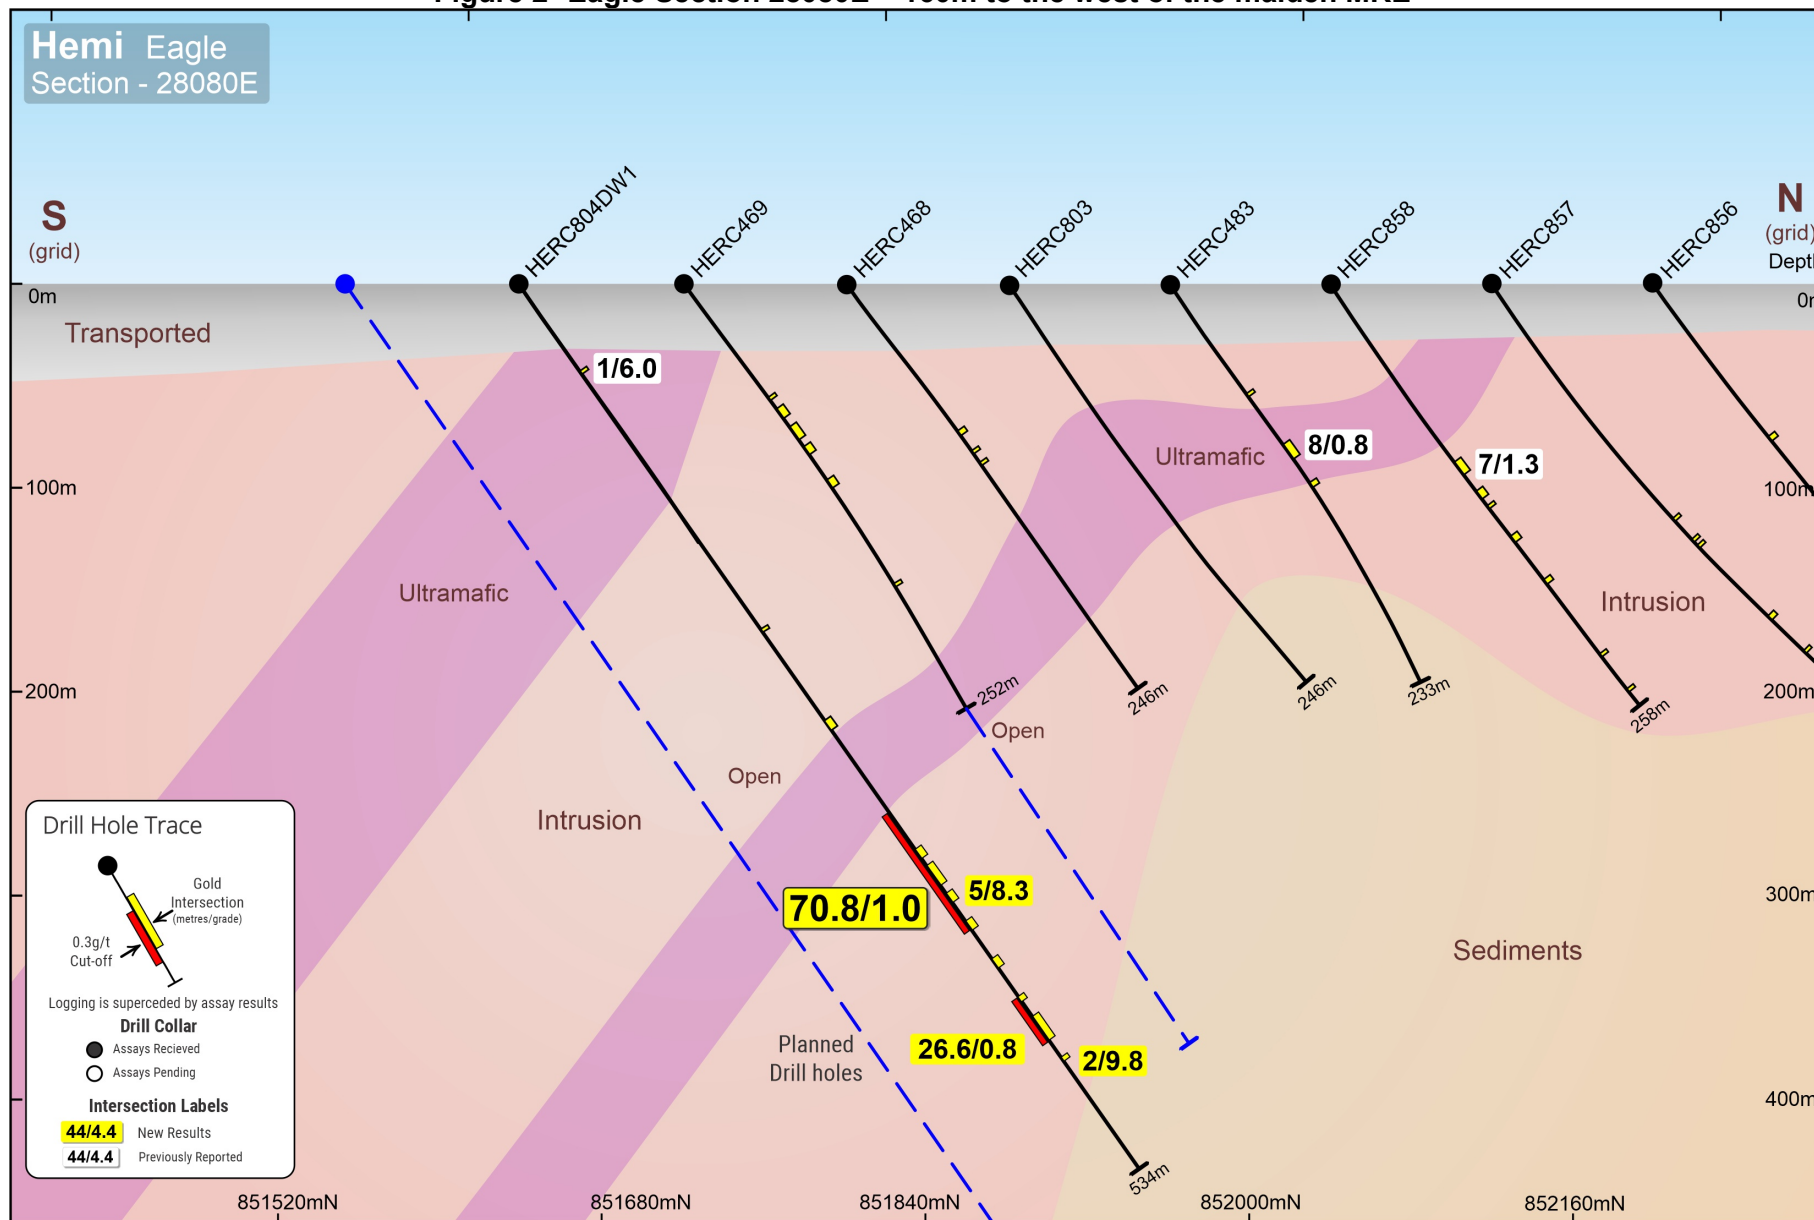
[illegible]

Hemi Eagle
Section - 28080E

S
(grid)

N
(grid)
Dept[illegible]

0m
0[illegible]

Transported

HERC804DW1
HERC469
HERC468
HERC803
HERC483
HERC858
HERC857
HERC856

1/6.0
8/0.8
7/1.3

Ultramafic

100m
100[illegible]

Ultramafic

Intrusion

252m
246m
246m
233m
258m

200m
200m

Open
Open

Intrusion

70.8/1.0
5/8.3

300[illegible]

Sediments

Planned
Drill holes

26.6/0.8
2/9.8

400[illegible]

534m

Drill Hole Trace
Gold Intersection (metres/grade)
0.3g/t Cut-off
Logging is superceded by assay results
Drill Collar
Assays Recieved
Assays Pending
Intersection Labels
44/4.4 New Results
44/4.4 Previously Reported

851520mN
851680mN
851840mN
852000mN
852160mN